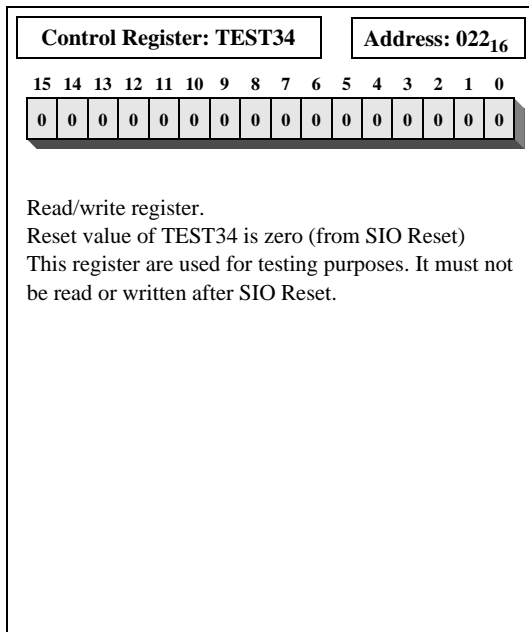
Control Register: TEST34

Address: $022_{16}$

| 15 | 14 | 13 | 12 | 11 | 10 | 9 | 8 | 7 | 6 | 5 | 4 | 3 | 2 | 1 | 0 |
|---|---|---|---|---|---|---|---|---|---|---|---|---|---|---|---|
| 0 | 0 | 0 | 0 | 0 | 0 | 0 | 0 | 0 | 0 | 0 | 0 | 0 | 0 | 0 | 0 |

Read/write register.
Reset value of TEST34 is zero (from SIO Reset)
This register are used for testing purposes. It must not be read or written after SIO Reset.